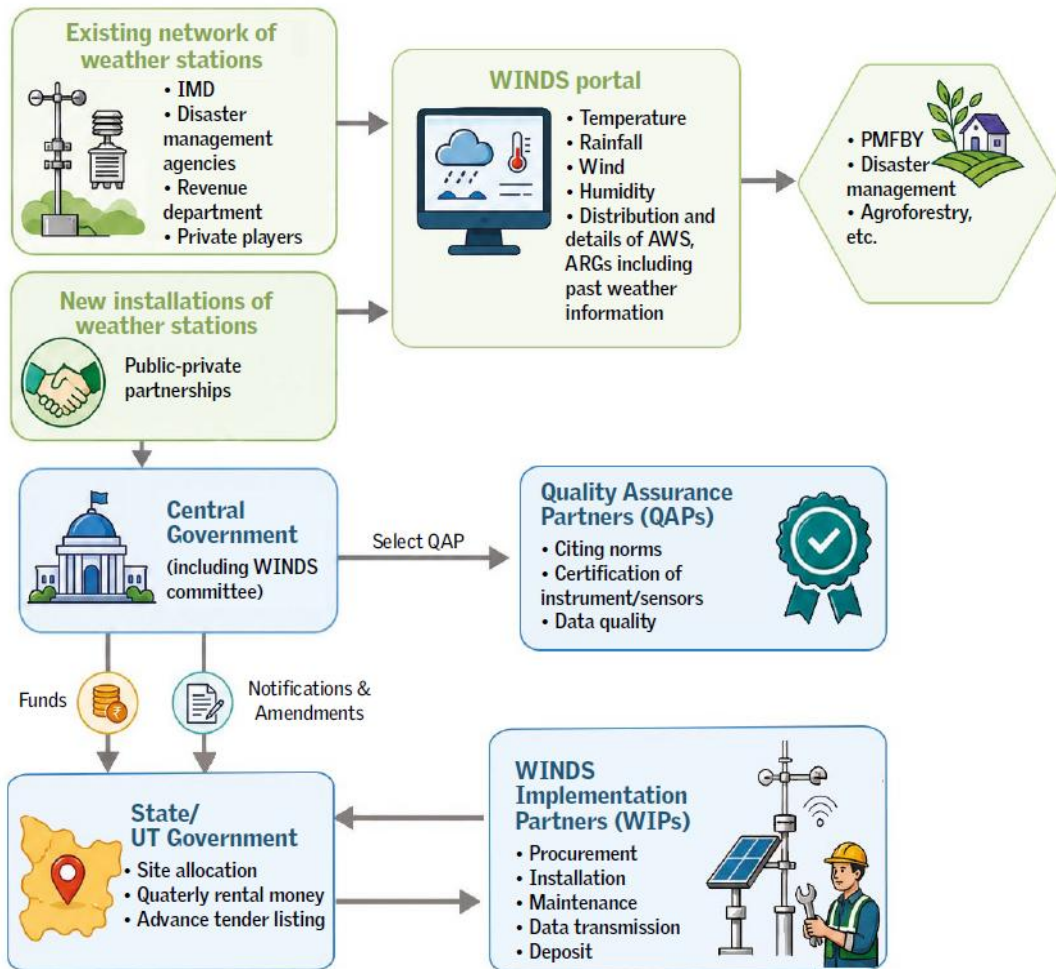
Existing network of weather stations

• IMD
• Disaster management agencies
• Revenue department
• Private players

WINDS portal

• Temperature
• Rainfall
• Wind
• Humidity
• Distribution and details of AWS, ARGs including past weather information

• PMFBY
• Disaster management
• Agroforestry, etc.

New installations of weather stations

Public-private partnerships

Central Government (including WINDS committee)

Select QAP

Quality Assurance Partners (QAPs)

• Citing norms
• Certification of instrument/sensors
• Data quality

Funds

Notifications & Amendments

State/ UT Government

• Site allocation
• Quaterly rental money
• Advance tender listing

WINDS Implementation Partners (WIPs)

• Procurement
• Installation
• Maintenance
• Data transmission
• Deposit